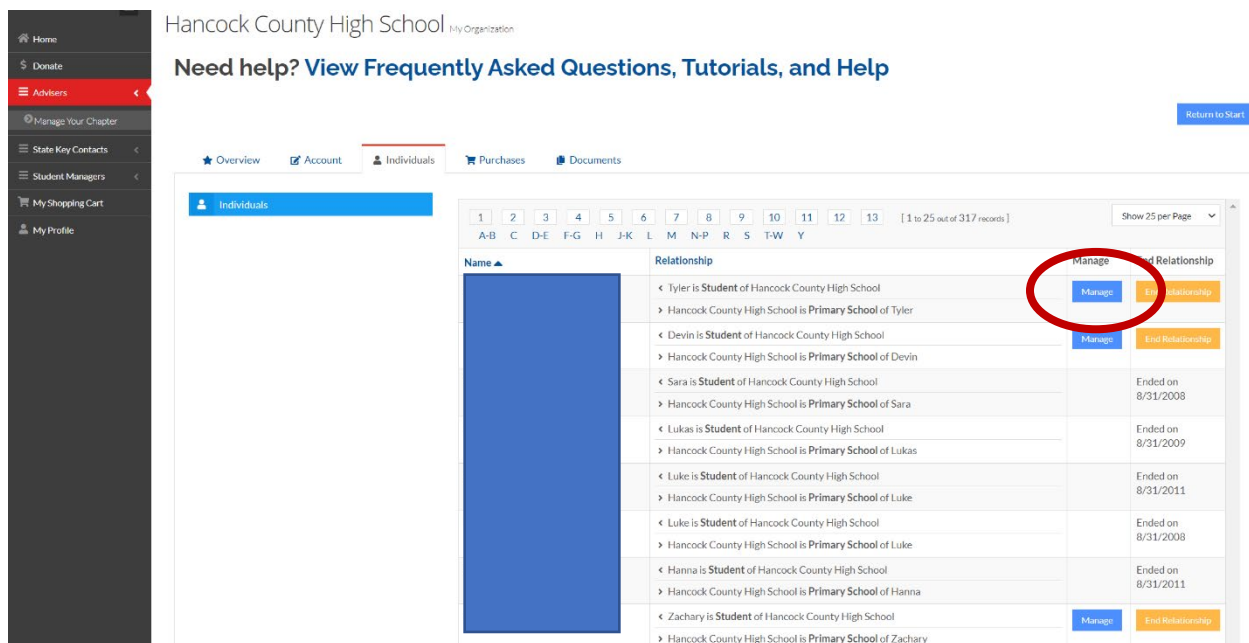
Home
$ Donate
Advisers
Manage Your Chapter
State Key Contacts
Student Managers
My Shopping Cart
My Profile

Hancock County High School My Organization

Need help? View Frequently Asked Questions, Tutorials, and Help

Return to Start

Overview | Account | Individuals | Purchases | Documents

Individuals

1 2 3 4 5 6 7 8 9 10 11 12 13 [ 1 to 25 out of 317 records ]
A-B C D-E F-G H J-K L M N-P R S T-W Y

Show 25 per Page

| Name | Relationship | Manage | End Relationship |
|---|---|---|---|
| | ‹ Tyler is **Student** of Hancock County High School<br>› Hancock County High School is **Primary School** of Tyler | Manage | End Relationship |
| | ‹ Devin is **Student** of Hancock County High School<br>› Hancock County High School is **Primary School** of Devin | Manage | End Relationship |
| | ‹ Sara is **Student** of Hancock County High School<br>› Hancock County High School is **Primary School** of Sara | | Ended on 8/31/2008 |
| | ‹ Lukas is **Student** of Hancock County High School<br>› Hancock County High School is **Primary School** of Lukas | | Ended on 8/31/2009 |
| | ‹ Luke is **Student** of Hancock County High School<br>› Hancock County High School is **Primary School** of Luke | | Ended on 8/31/2011 |
| | ‹ Luke is **Student** of Hancock County High School<br>› Hancock County High School is **Primary School** of Luke | | Ended on 8/31/2008 |
| | ‹ Hanna is **Student** of Hancock County High School<br>› Hancock County High School is **Primary School** of Hanna | | Ended on 8/31/2011 |
| | ‹ Zachary is **Student** of Hancock County High School<br>› Hancock County High School is **Primary School** of Zachary | Manage | End Relationship |